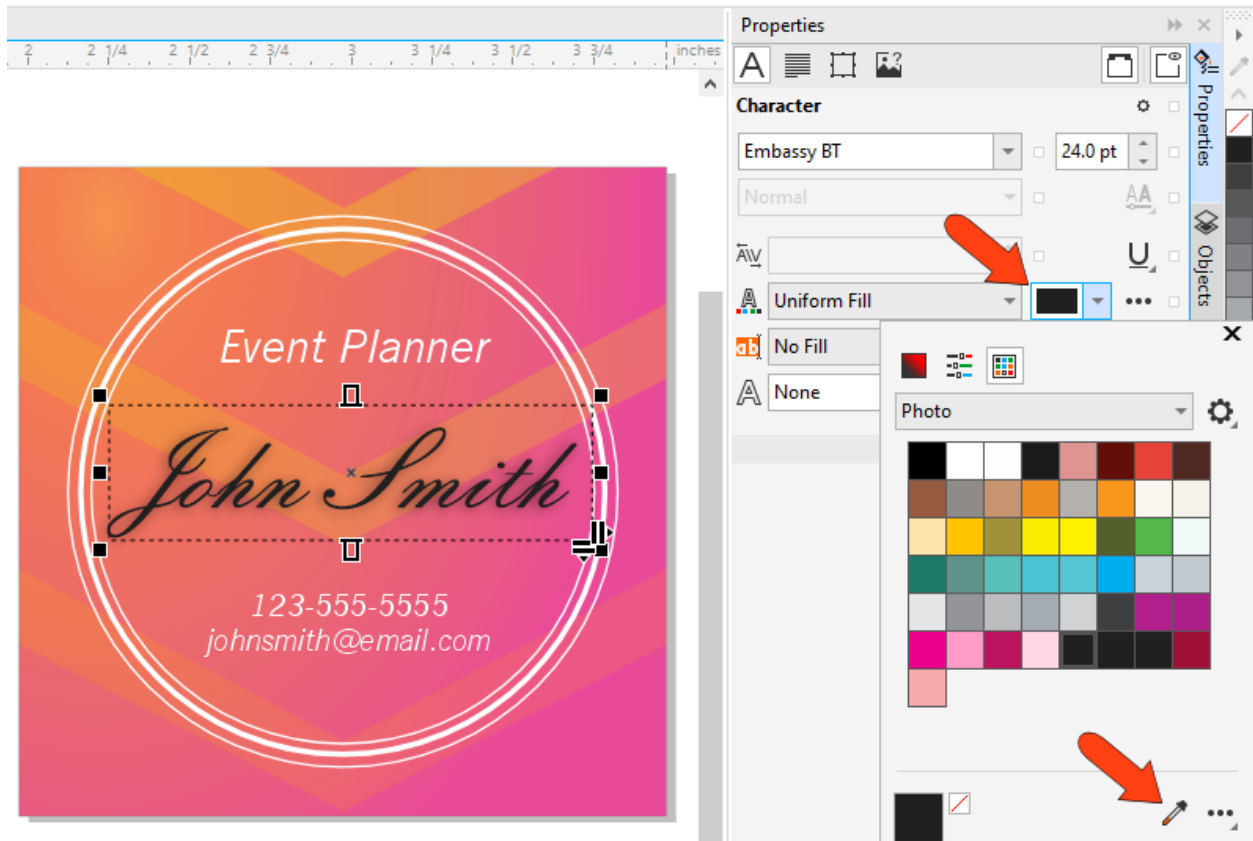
2 2 1/4 2 1/2 2 3/4 3 3 1/4 3 1/2 3 3/4 inches

Event Planner

John Smith

123-555-5555
johnsmith@email.com

Properties

Character

Embassy BT

24.0 pt

Normal

Uniform Fill

No Fill

None

Photo

Properties

Objects